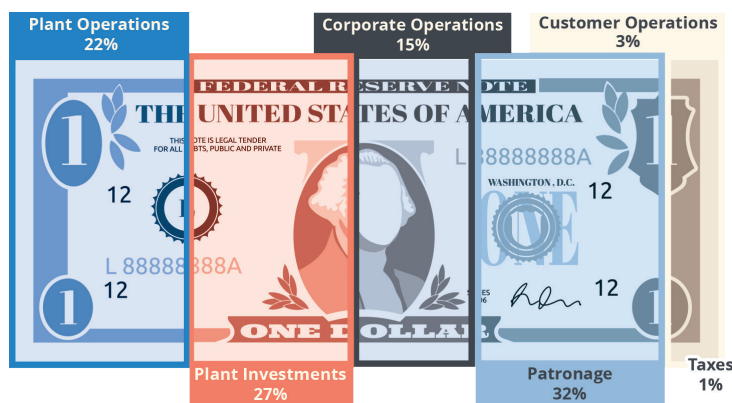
Plant Operations
22%

Corporate Operations
15%

Customer Operations
3%

FEDERAL RESERVE NOTE

THE UNITED STATES OF AMERICA

THIS NOTE IS LEGAL TENDER FOR ALL DEBTS, PUBLIC AND PRIVATE

1

12

L 88888888A

12

1

L 88888888A

WASHINGTON, D.C.

12

ONE

12

ONE DOLLAR

Plant Investments
27%

Patronage
32%

Taxes
1%